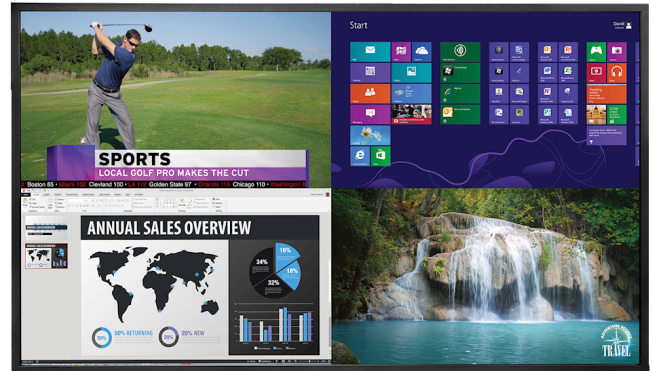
SPORTS
LOCAL GOLF PRO MAKES THE CUT
Boston 85 • Miami 102 • Cleveland 100 • LA 112 Golden State 97 • Orlando 115 • Chicago 110 • Washington 8

Start
David

ANNUAL SALES OVERVIEW
34%
18%
32%
16%
50% RETURNING
20% NEW

TRAVEL